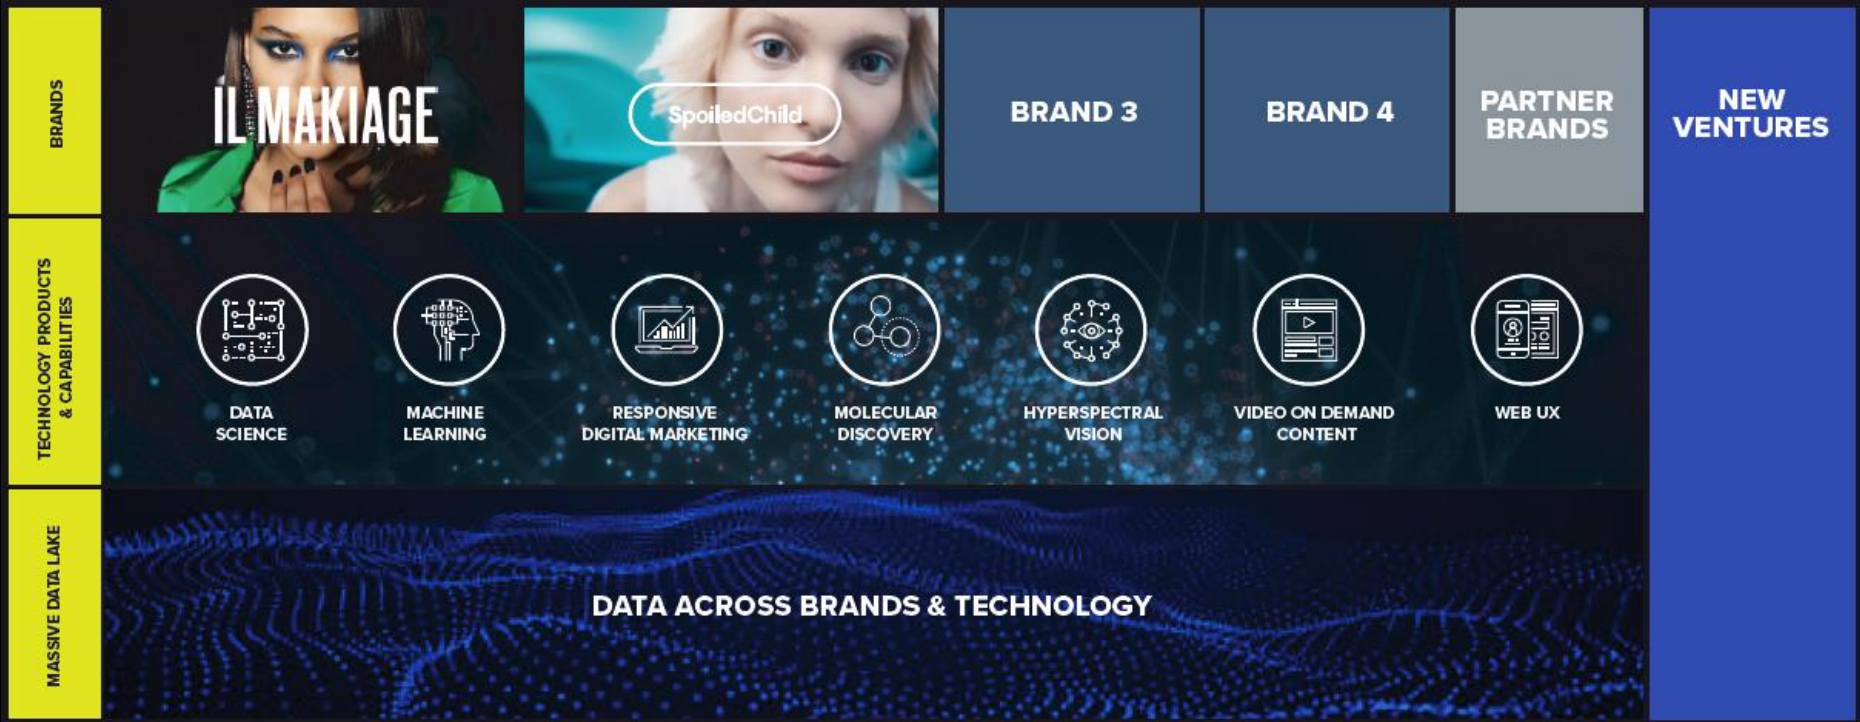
BRANDS

IL MAKIAGE

SpoiledChild

BRAND 3

BRAND 4

PARTNER BRANDS

NEW VENTURES

TECHNOLOGY PRODUCTS & CAPABILITIES

DATA SCIENCE

MACHINE LEARNING

RESPONSIVE DIGITAL MARKETING

MOLECULAR DISCOVERY

HYPERSPECTRAL VISION

VIDEO ON DEMAND CONTENT

WEB UX

MASSIVE DATA LAKE

DATA ACROSS BRANDS & TECHNOLOGY